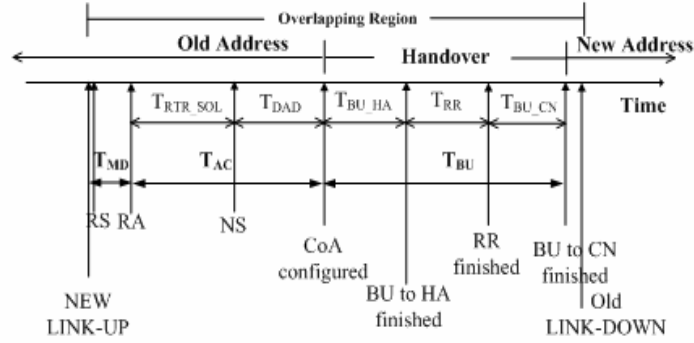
Overlapping Region

Old Address

Handover

New Address

Time

$T_{RTR\_SOL}$ $T_{DAD}$ $T_{BU\_HA}$ $T_{RR}$ $T_{BU\_CN}$

$T_{MD}$ $T_{AC}$ $T_{BU}$

RS RA

NS

CoA configured

RR finished

BU to CN finished

NEW LINK-UP

BU to HA finished

Old LINK-DOWN